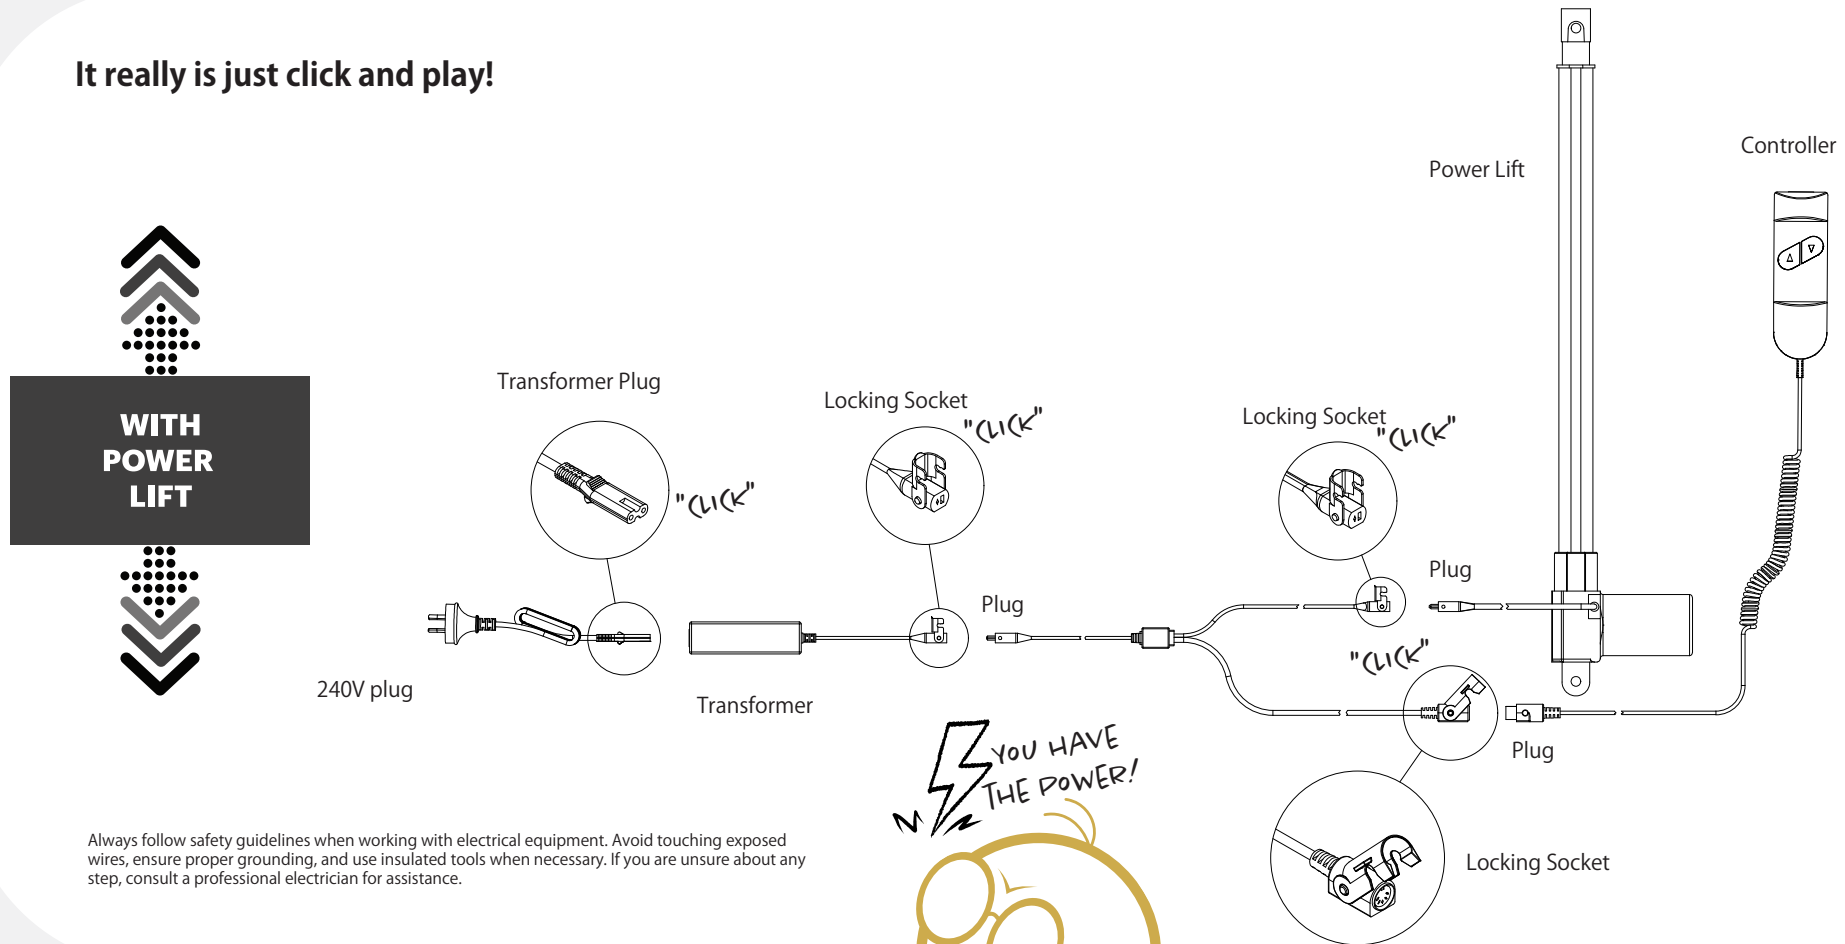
It really is just click and play!

WITH POWER LIFT

Transformer Plug

"CLICK"

Locking Socket

"CLICK"

Locking Socket

"CLICK"

Power Lift

Controller

Plug

Plug

"CLICK"

240V plug

Transformer

Plug

YOU HAVE THE POWER!

Locking Socket

Always follow safety guidelines when working with electrical equipment. Avoid touching exposed wires, ensure proper grounding, and use insulated tools when necessary. If you are unsure about any step, consult a professional electrician for assistance.